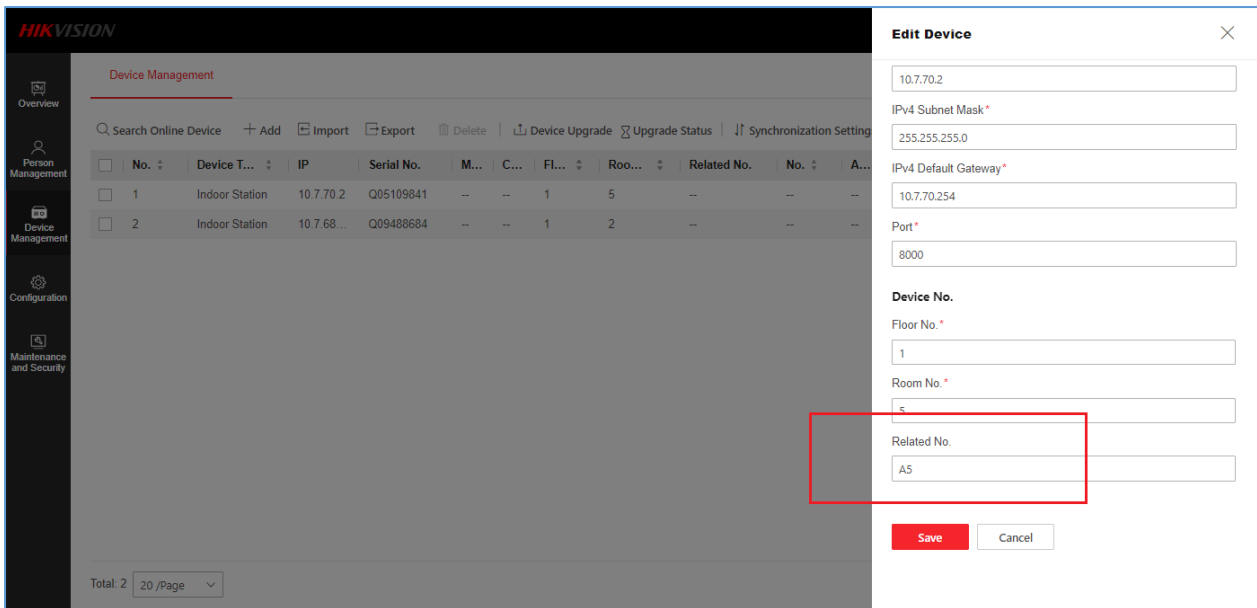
HIKVISION

Overview

Person Management

Device Management

Configuration

Maintenance and Security

Device Management

Search Online Device + Add Import Export Delete Device Upgrade Upgrade Status Synchronization Setting

| No. | Device T... | IP | Serial No. | M... | C... | Fl... | Roo... | Related No. | No. | A... |
|---|---|---|---|---|---|---|---|---|---|---|
| 1 | Indoor Station | 10.7.70.2 | Q05109841 | -- | -- | 1 | 5 | -- | -- | -- |
| 2 | Indoor Station | 10.7.68... | Q09488684 | -- | -- | 1 | 2 | -- | -- | -- |

Total: 2 20 /Page

Edit Device

10.7.70.2

IPv4 Subnet Mask*

255.255.255.0

IPv4 Default Gateway*

10.7.70.254

Port*

8000

Device No.

Floor No.*

1

Room No.*

5

Related No.

A5

Save Cancel